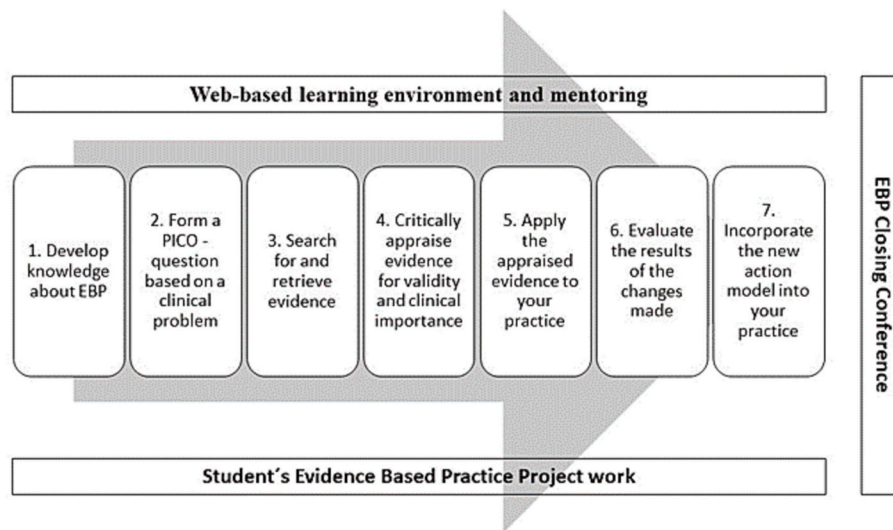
Web-based learning environment and mentoring

1. Develop knowledge about EBP

2. Form a PICO - question based on a clinical problem

3. Search for and retrieve evidence

4. Critically appraise evidence for validity and clinical importance

5. Apply the appraised evidence to your practice

6. Evaluate the results of the changes made

7. Incorporate the new action model into your practice

EBP Closing Conference

Student´s Evidence Based Practice Project work